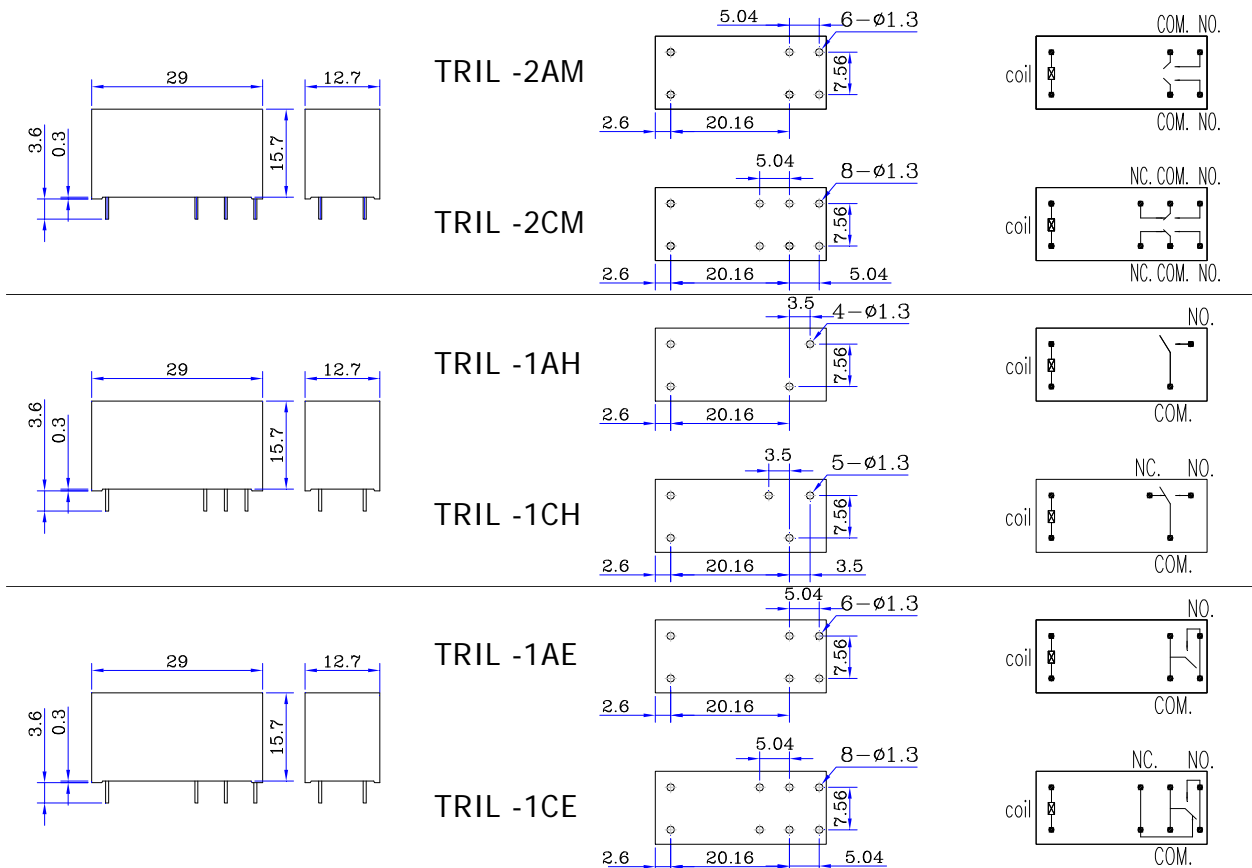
29
12.7
3.6
0.3
15.7

TRIL -2AM
5.04
6−ø1.3
7.56
2.6
20.16
COM. NO.
coil
COM. NO.

TRIL -2CM
5.04
8−ø1.3
7.56
2.6
20.16
5.04
NC. COM. NO.
coil
NC. COM. NO.

29
12.7
3.6
0.3
15.7

TRIL -1AH
3.5
4−ø1.3
7.56
2.6
20.16
NO.
coil
COM.

TRIL -1CH
3.5
5−ø1.3
7.56
2.6
20.16
3.5
NC. NO.
coil
COM.

29
12.7
3.6
0.3
15.7

TRIL -1AE
5.04
6−ø1.3
7.56
2.6
20.16
NO.
coil
COM.

TRIL -1CE
5.04
8−ø1.3
7.56
2.6
20.16
5.04
NC. NO.
coil
COM.